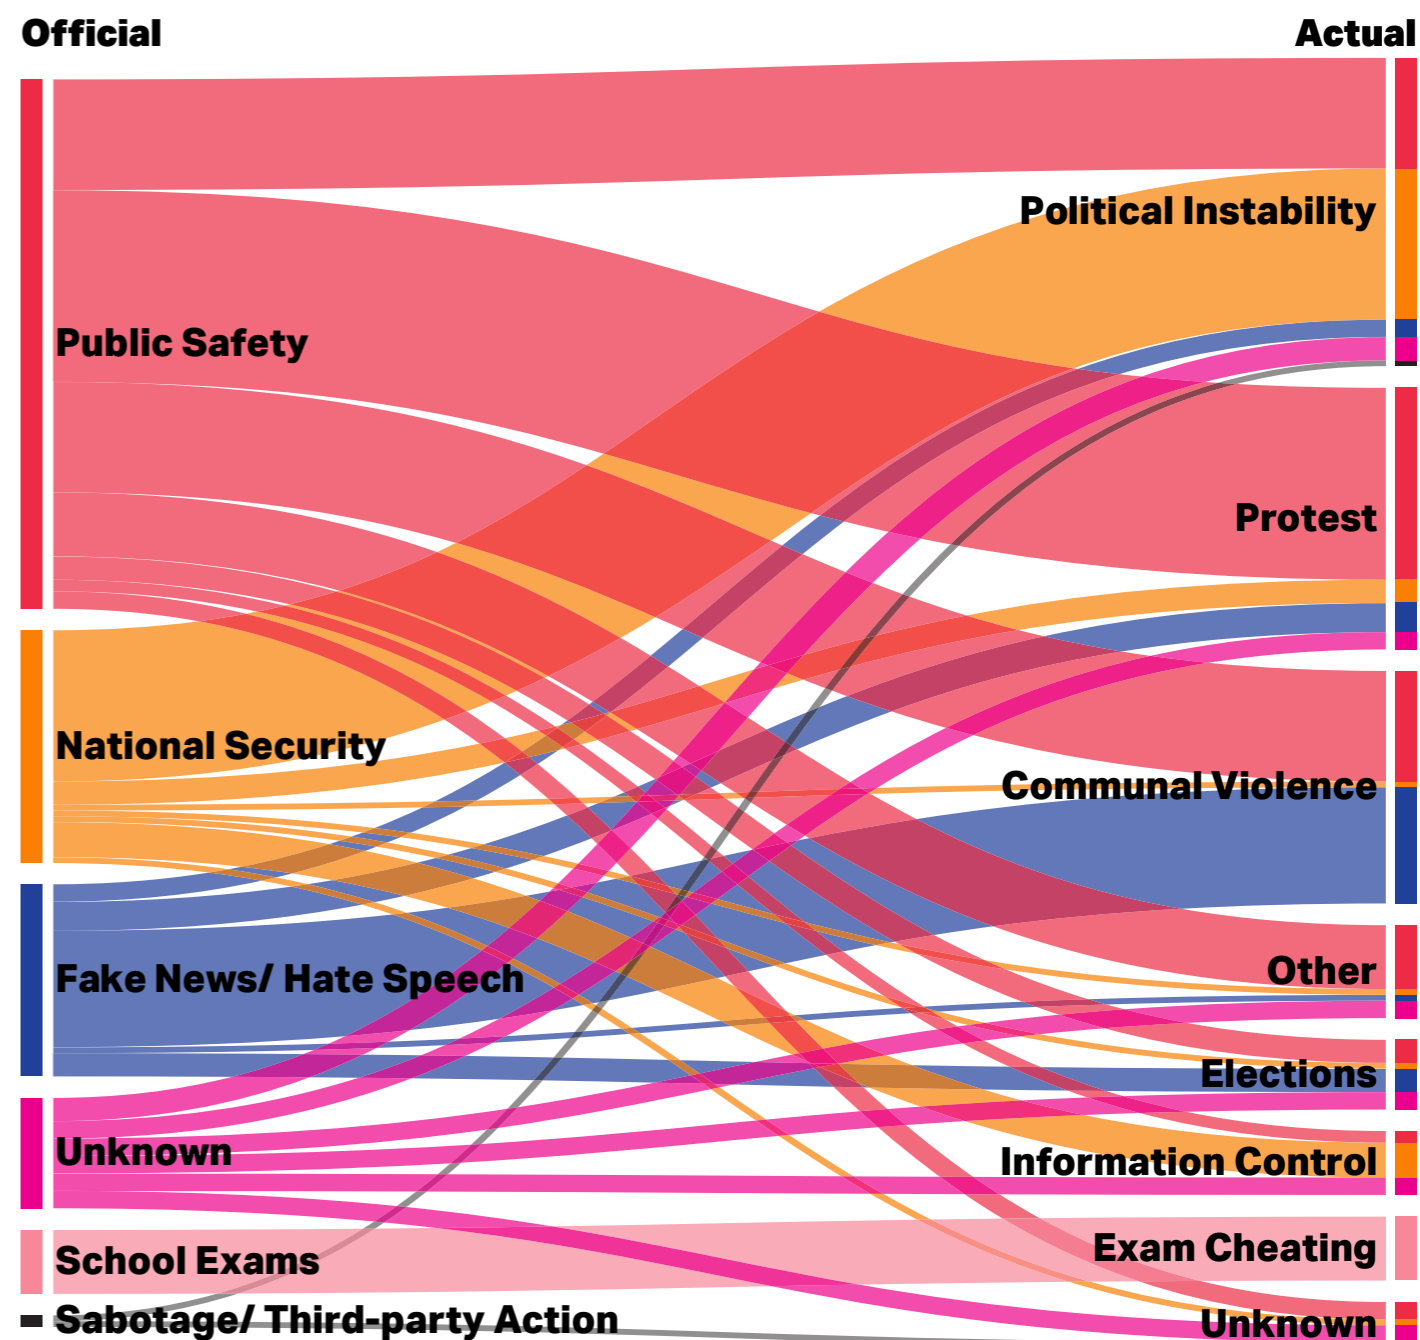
Official

Actual

Public Safety

National Security

Fake News/ Hate Speech

Unknown

School Exams

Sabotage/ Third-party Action

Political Instability

Protest

Communal Violence

Other

Elections

Information Control

Exam Cheating

Unknown